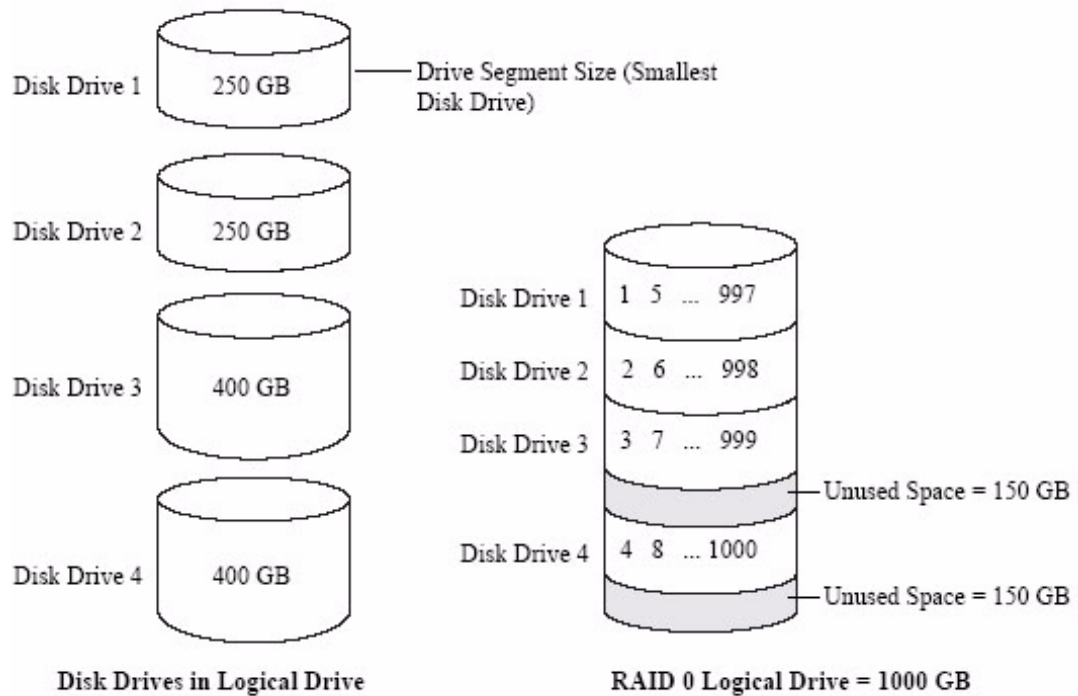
Disk Drive 1
250 GB
Drive Segment Size (Smallest Disk Drive)

Disk Drive 2
250 GB

Disk Drive 3
400 GB

Disk Drive 4
400 GB

Disk Drives in Logical Drive

Disk Drive 1
1 5 ... 997
Disk Drive 2
2 6 ... 998
Disk Drive 3
3 7 ... 999
Unused Space = 150 GB
Disk Drive 4
4 8 ... 1000
Unused Space = 150 GB

RAID 0 Logical Drive = 1000 GB